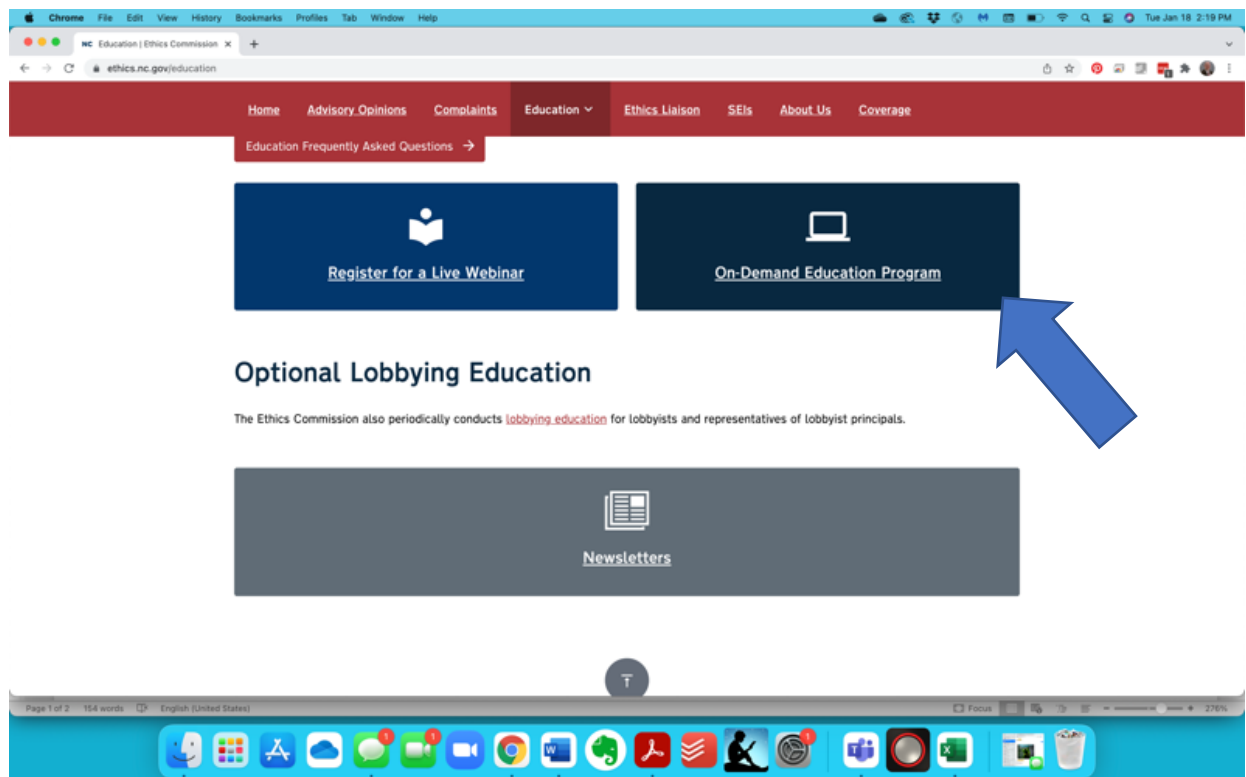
Chrome File Edit View History Bookmarks Profiles Tab Window Help

Tue Jan 18 2:19 PM

Education | Ethics Commission

ethics.nc.gov/education

Home Advisory Opinions Complaints Education Ethics Liaison SEIs About Us Coverage

Education Frequently Asked Questions →

Register for a Live Webinar

On-Demand Education Program

Optional Lobbying Education

The Ethics Commission also periodically conducts lobbying education for lobbyists and representatives of lobbyist principals.

Newsletters

Page 1 of 2 154 words English (United States)

Focus

276%